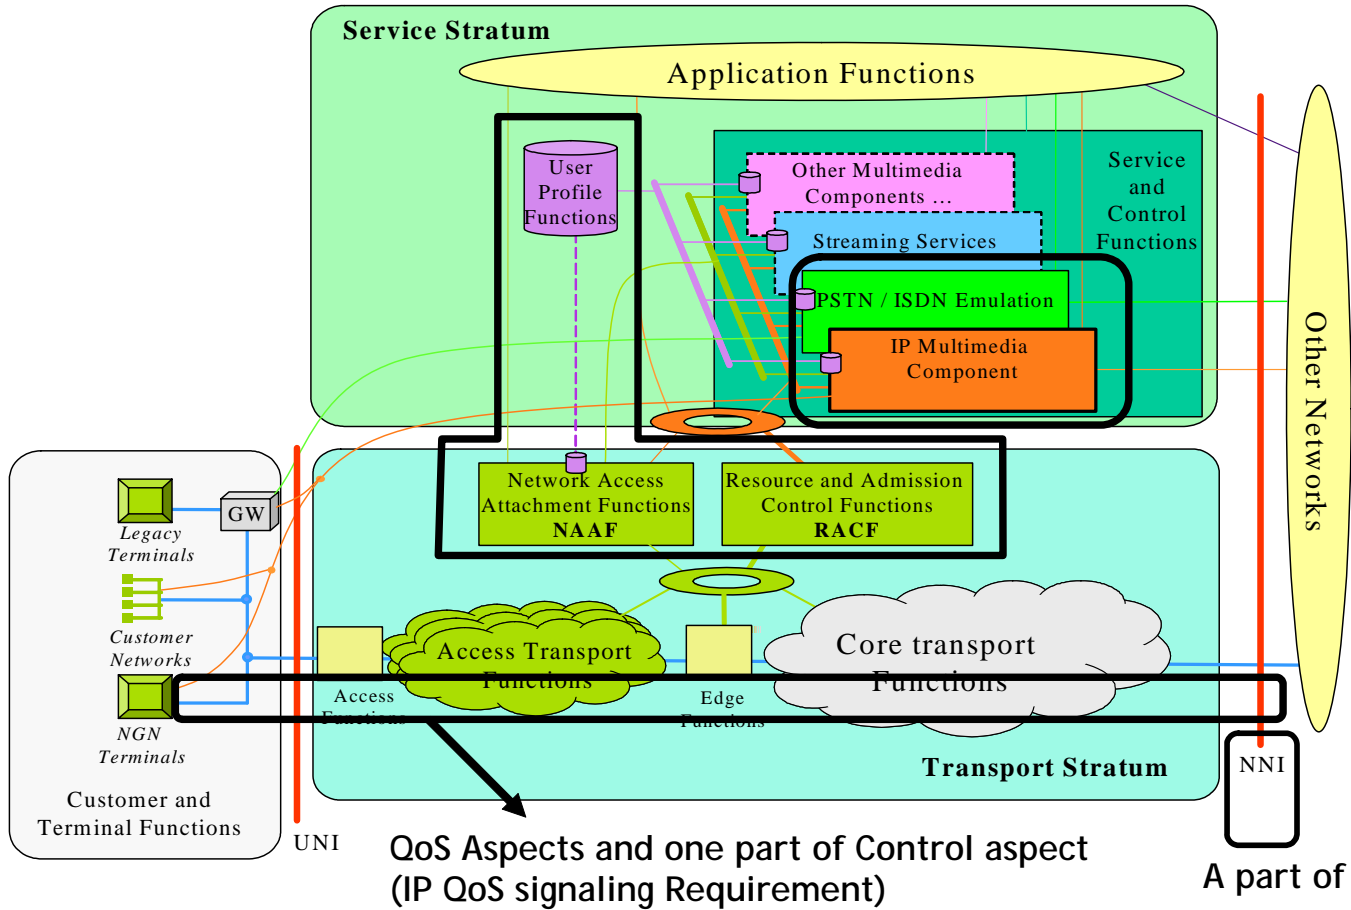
Service Stratum

Application Functions

User Profile Functions

Other Multimedia Components ...

Streaming Services

PSTN / ISDN Emulation

IP Multimedia Component

Service and Control Functions

Other Networks

Network Access Attachment Functions NAAF

Resource and Admission Control Functions RACF

Legacy Terminals

GW

Customer Networks

NGN Terminals

Customer and Terminal Functions

UNI

Access Functions

Access Transport Functions

Edge Functions

Core transport Functions

Transport Stratum

NNI

QoS Aspects and one part of Control aspect (IP QoS signaling Requirement)

A part of